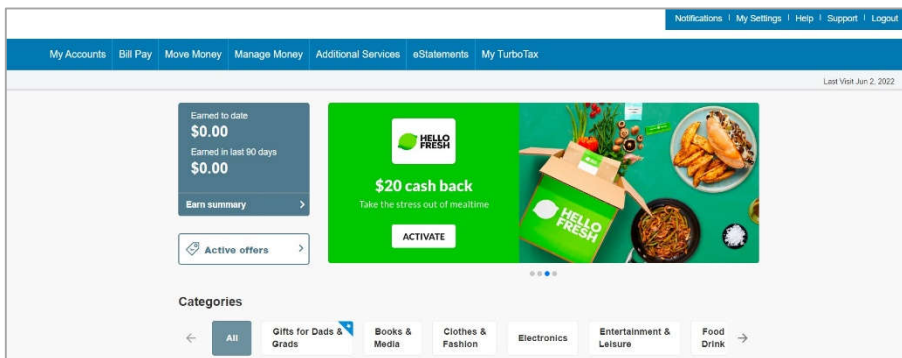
Notifications | My Settings | Help | Support | Logout

My Accounts Bill Pay Move Money Manage Money Additional Services eStatements My TurboTax

Last Visit Jun 2, 2022

Earned to date
$0.00
Earned in last 90 days
$0.00
Earn summary >

Active offers >

HELLO FRESH
$20 cash back
Take the stress out of mealtime
ACTIVATE

HELLO FRESH

Categories

All
Gifts for Dads & Grads
Books & Media
Clothes & Fashion
Electronics
Entertainment & Leisure
Food Drink